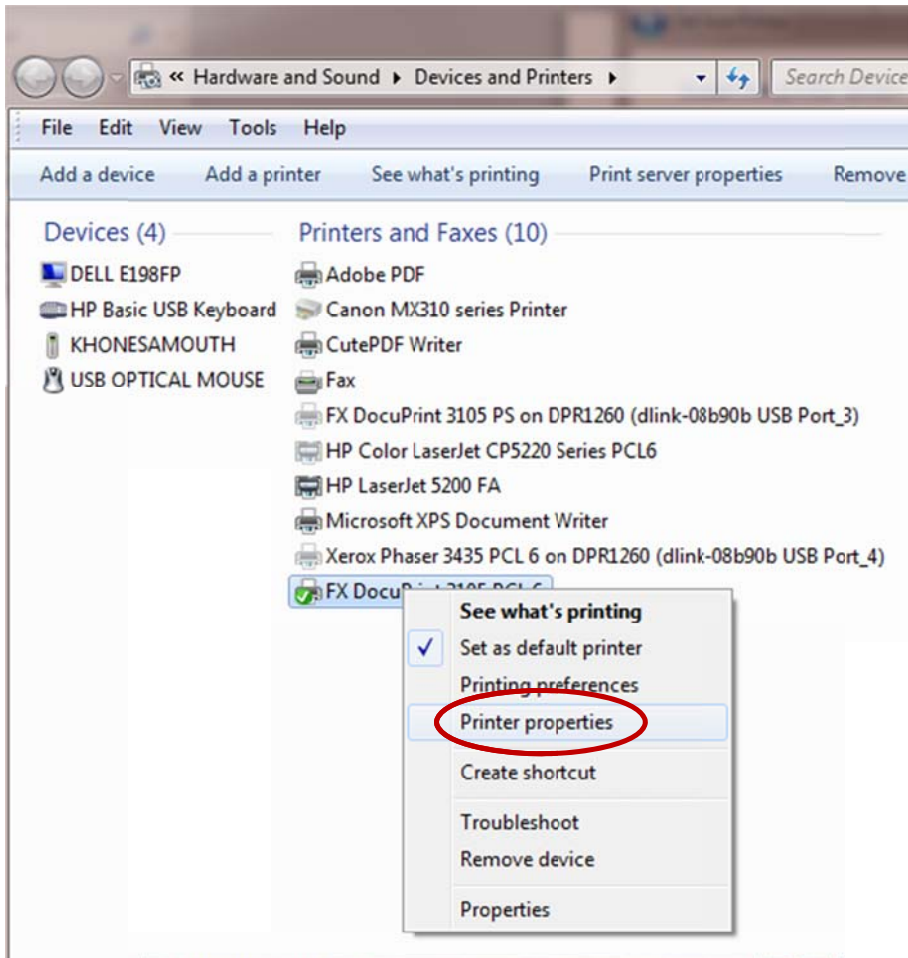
« Hardware and Sound ▸ Devices and Printers ▸

Search Device

File Edit View Tools Help

Add a device Add a printer See what's printing Print server properties Remove

Devices (4)

DELL E198FP

HP Basic USB Keyboard

KHONESAMOUTH

USB OPTICAL MOUSE

Printers and Faxes (10)

Adobe PDF

Canon MX310 series Printer

CutePDF Writer

Fax

FX DocuPrint 3105 PS on DPR1260 (dlink-08b90b USB Port_3)

HP Color LaserJet CP5220 Series PCL6

HP LaserJet 5200 FA

Microsoft XPS Document Writer

Xerox Phaser 3435 PCL 6 on DPR1260 (dlink-08b90b USB Port_4)

FX DocuP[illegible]

See what's printing

Set as default printer

Printing preferences

Printer properties

Create shortcut

Troubleshoot

Remove device

Properties